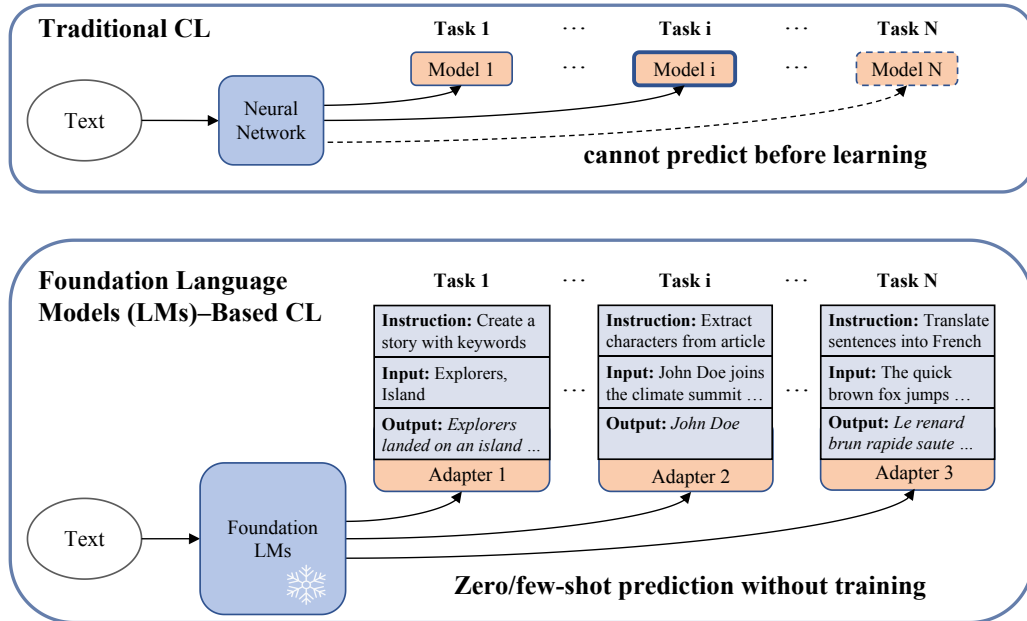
Traditional CL

Task 1 · · · Task i · · · Task N

Model 1 · · · Model i · · · Model N

Text

Neural Network

cannot predict before learning

Foundation Language Models (LMs)–Based CL

Task 1 · · · Task i · · · Task N

**Instruction:** Create a story with keywords
**Input:** Explorers, Island
**Output:** *Explorers landed on an island …*
Adapter 1

· · ·

**Instruction:** Extract characters from article
**Input:** John Doe joins the climate summit …
**Output:** *John Doe*
Adapter 2

· · ·

**Instruction:** Translate sentences into French
**Input:** The quick brown fox jumps …
**Output:** *Le renard brun rapide saute …*
Adapter 3

Text

Foundation LMs

Zero/few-shot prediction without training